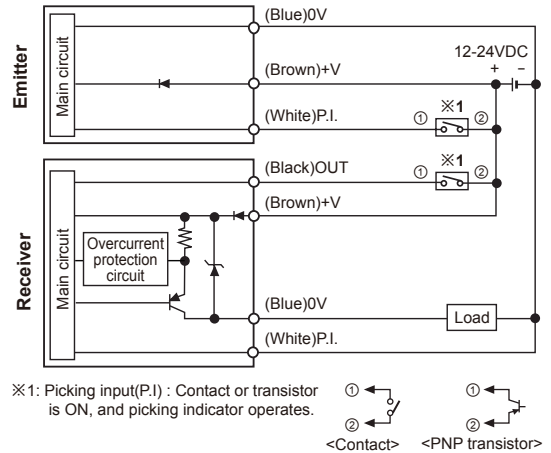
Emitter

Main circuit

(Blue)0V

12-24VDC

+ −

(Brown)+V

(White)P.I.

※1

①

②

Receiver

Main circuit

(Black)OUT

※1

①

②

(Brown)+V

Overcurrent protection circuit

(Blue)0V

Load

(White)P.I.

※1: Picking input(P.I) : Contact or transistor is ON, and picking indicator operates.

①

②

<Contact>

①

②

<PNP transistor>